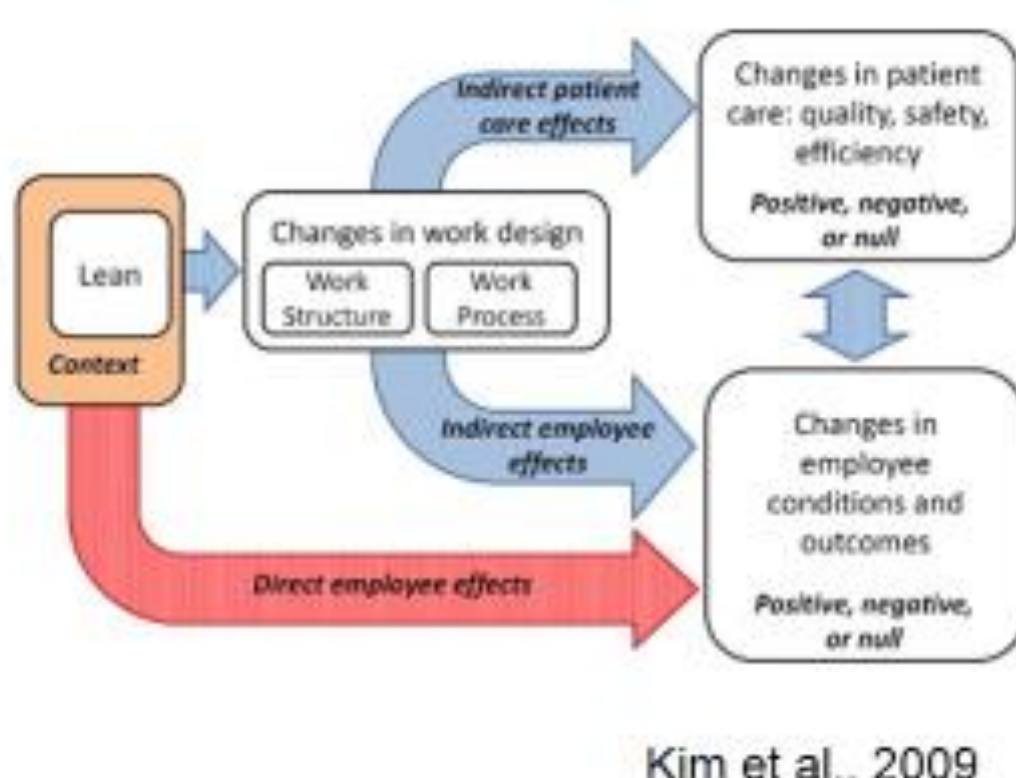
Lean

Context

Changes in work design

Work Structure

Work Process

Indirect patient care effects

Changes in patient care: quality, safety, efficiency

Positive, negative, or null

Indirect employee effects

Changes in employee conditions and outcomes

Positive, negative, or null

Direct employee effects

Kim et al., 2009